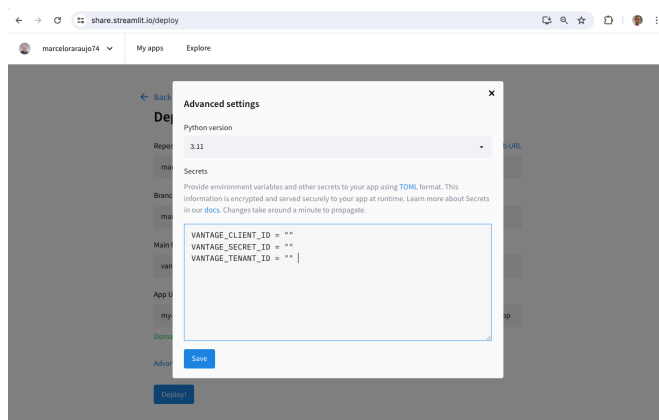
share.streamlit.io/deploy

marcelorarujo74 My apps Explore

← Back
Dep
Repo
ma
Branc
ma
Main f
van
App U
my-
Doma
Advan
Deploy!

o URL
pp

Advanced settings

Python version

3.11

Secrets

Provide environment variables and other secrets to your app using TOML format. This information is encrypted and served securely to your app at runtime. Learn more about Secrets in our docs. Changes take around a minute to propagate.

VANTAGE_CLIENT_ID = ""
VANTAGE_SECRET_ID = ""
VANTAGE_TENANT_ID = ""

Save